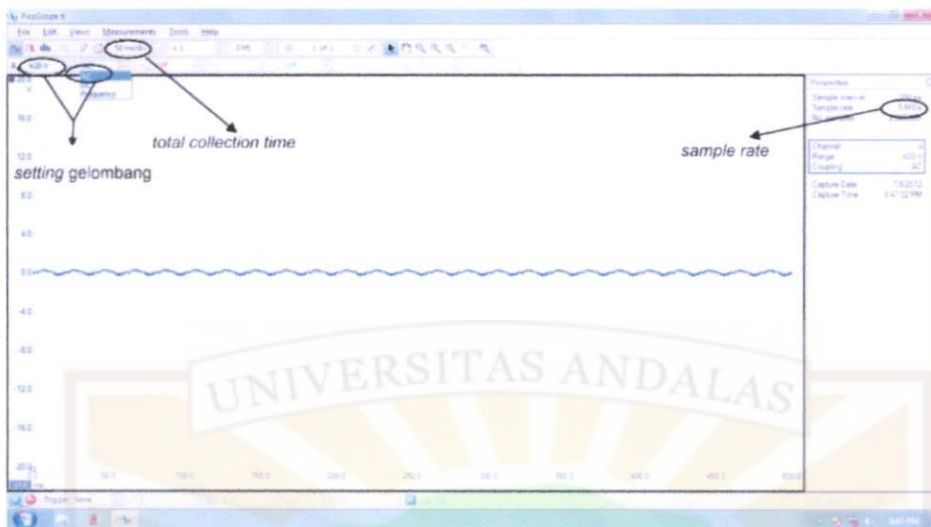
PicoScope 6

File Edit Views Measurements Tools Help

50 ms/div

±20 V

Frequency

total collection time

setting gelombang

sample rate

Properties

Sample interval

Sample rate

Channel A

Range ±20 V

Coupling AC

Capture Date 7/6/2012

Capture Time 3:47:02 PM

20.0
V

16.0

12.0

8.0

4.0

0.0

-4.0

-8.0

-12.0

-16.0

-20.0

0.0 50.0 100.0 150.0 200.0 250.0 300.0 350.0 400.0 450.0 500.0

ms

Trigger None

UNIVERSITAS ANDALAS